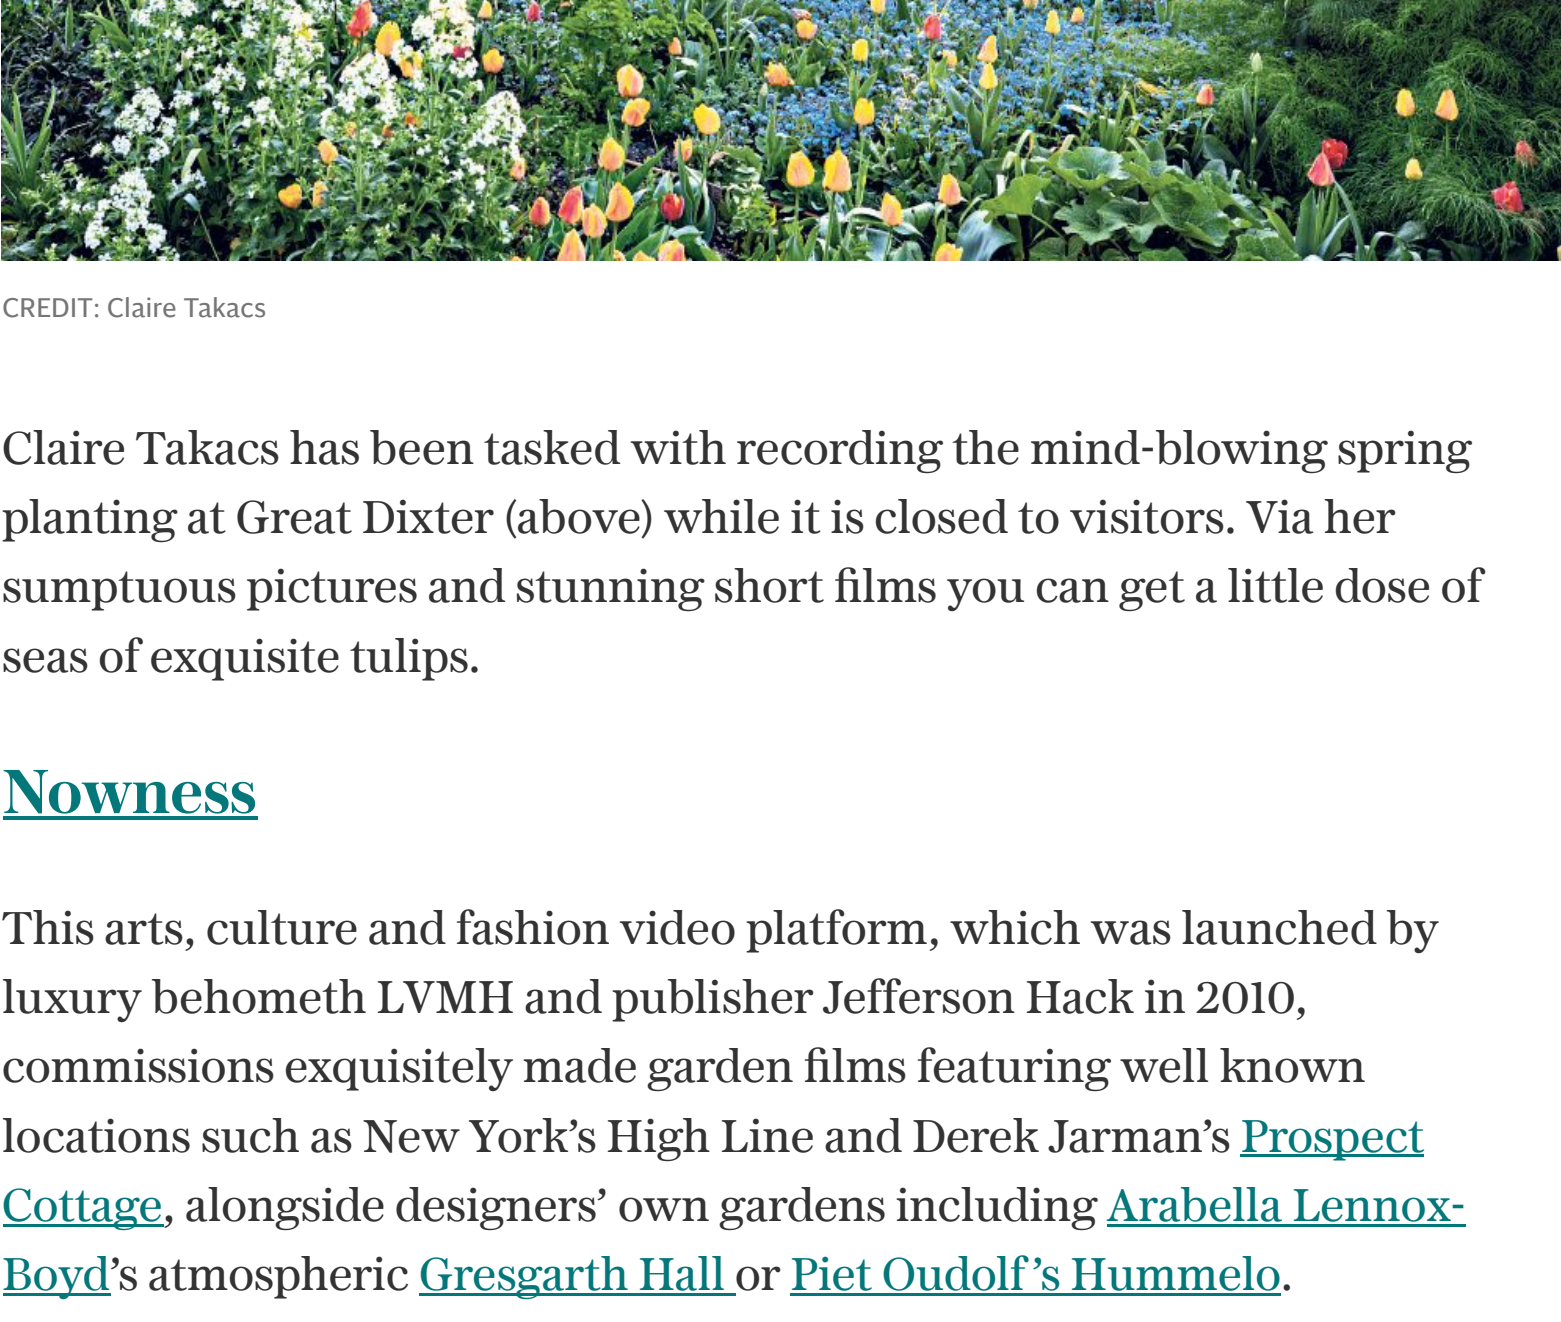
CREDIT: Claire Takacs

Claire Takacs has been tasked with recording the mind-blowing spring planting at Great Dixter (above) while it is closed to visitors. Via her sumptuous pictures and stunning short films you can get a little dose of seas of exquisite tulips.

Nowness

This arts, culture and fashion video platform, which was launched by luxury behometh LVMH and publisher Jefferson Hack in 2010, commissions exquisitely made garden films featuring well known locations such as New York's High Line and Derek Jarman's Prospect Cottage, alongside designers' own gardens including Arabella Lennox-Boyd's atmospheric Gresgarth Hall or Piet Oudolf's Hummelo.